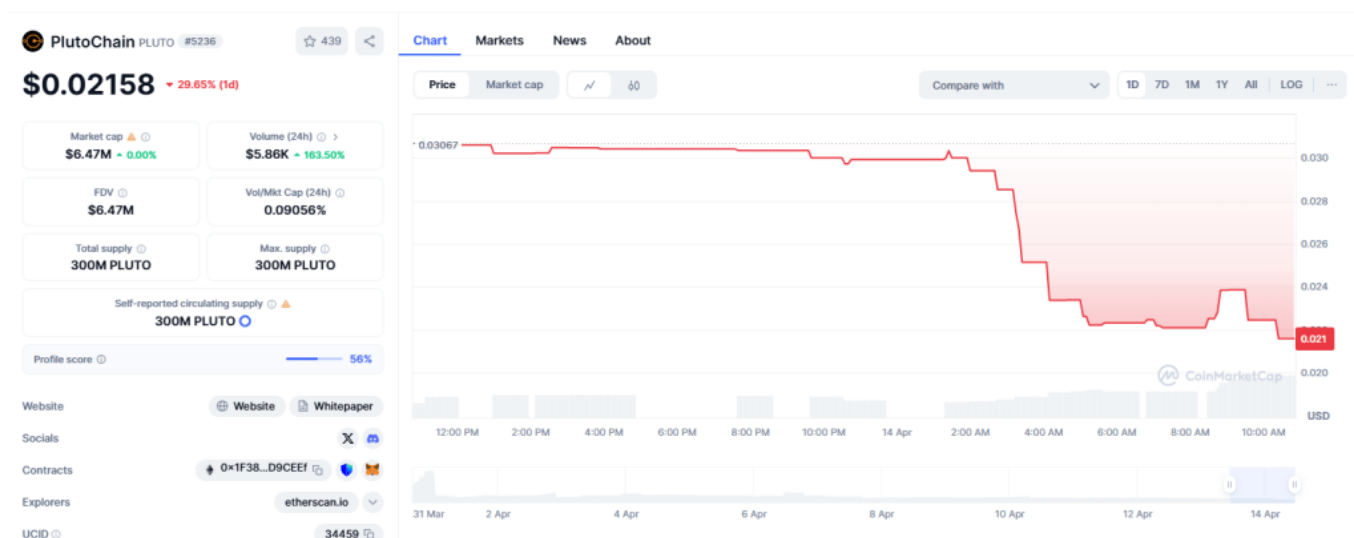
PlutoChain PLUTO #5236
439
$0.02158 ▾ 29.65% (1d)

Market cap
$6.47M ▴ 0.00%

Volume (24h)
$5.86K ▴ 163.50%

FDV
$6.47M

Vol/Mkt Cap (24h)
0.09056%

Total supply
300M PLUTO

Max. supply
300M PLUTO

Self-reported circulating supply
300M PLUTO

Profile score 56%

Website Website Whitepaper
Socials
Contracts 0×1F38...D9CEEf
Explorers etherscan.io
UCID 34459

Chart Markets News About

Price Market cap

Compare with

1D 7D 1M 1Y All LOG ···

0.03067
0.030
0.028
0.026
0.024
0.021
0.020
USD

CoinMarketCap

12:00 PM 2:00 PM 4:00 PM 6:00 PM 8:00 PM 10:00 PM 14 Apr 2:00 AM 4:00 AM 6:00 AM 8:00 AM 10:00 AM

31 Mar 2 Apr 4 Apr 6 Apr 8 Apr 10 Apr 12 Apr 14 Apr